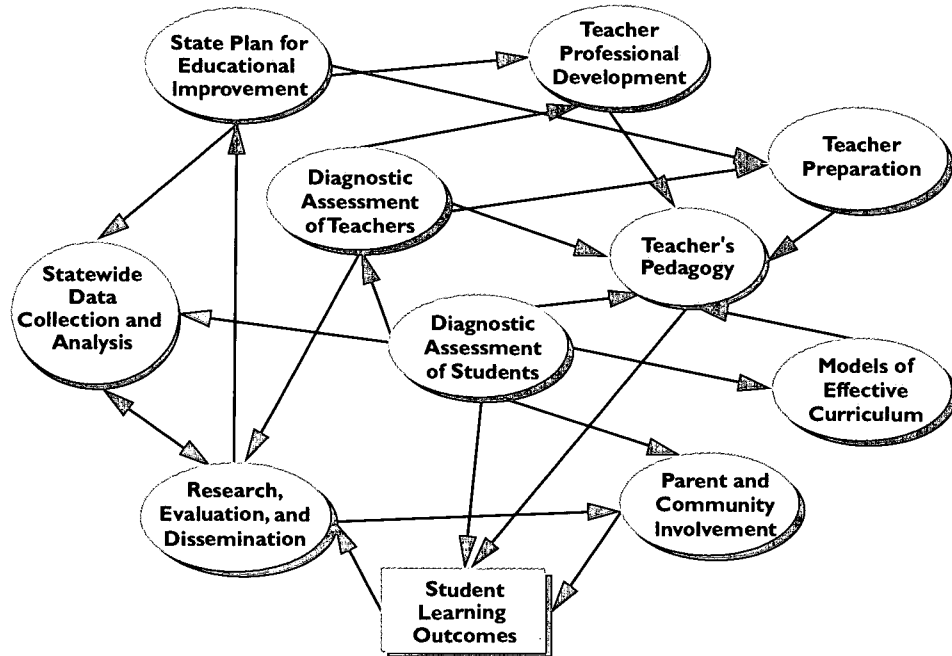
State Plan for Educational Improvement

Teacher Professional Development

Teacher Preparation

Diagnostic Assessment of Teachers

Teacher's Pedagogy

Statewide Data Collection and Analysis

Diagnostic Assessment of Students

Models of Effective Curriculum

Research, Evaluation, and Dissemination

Parent and Community Involvement

Student Learning Outcomes